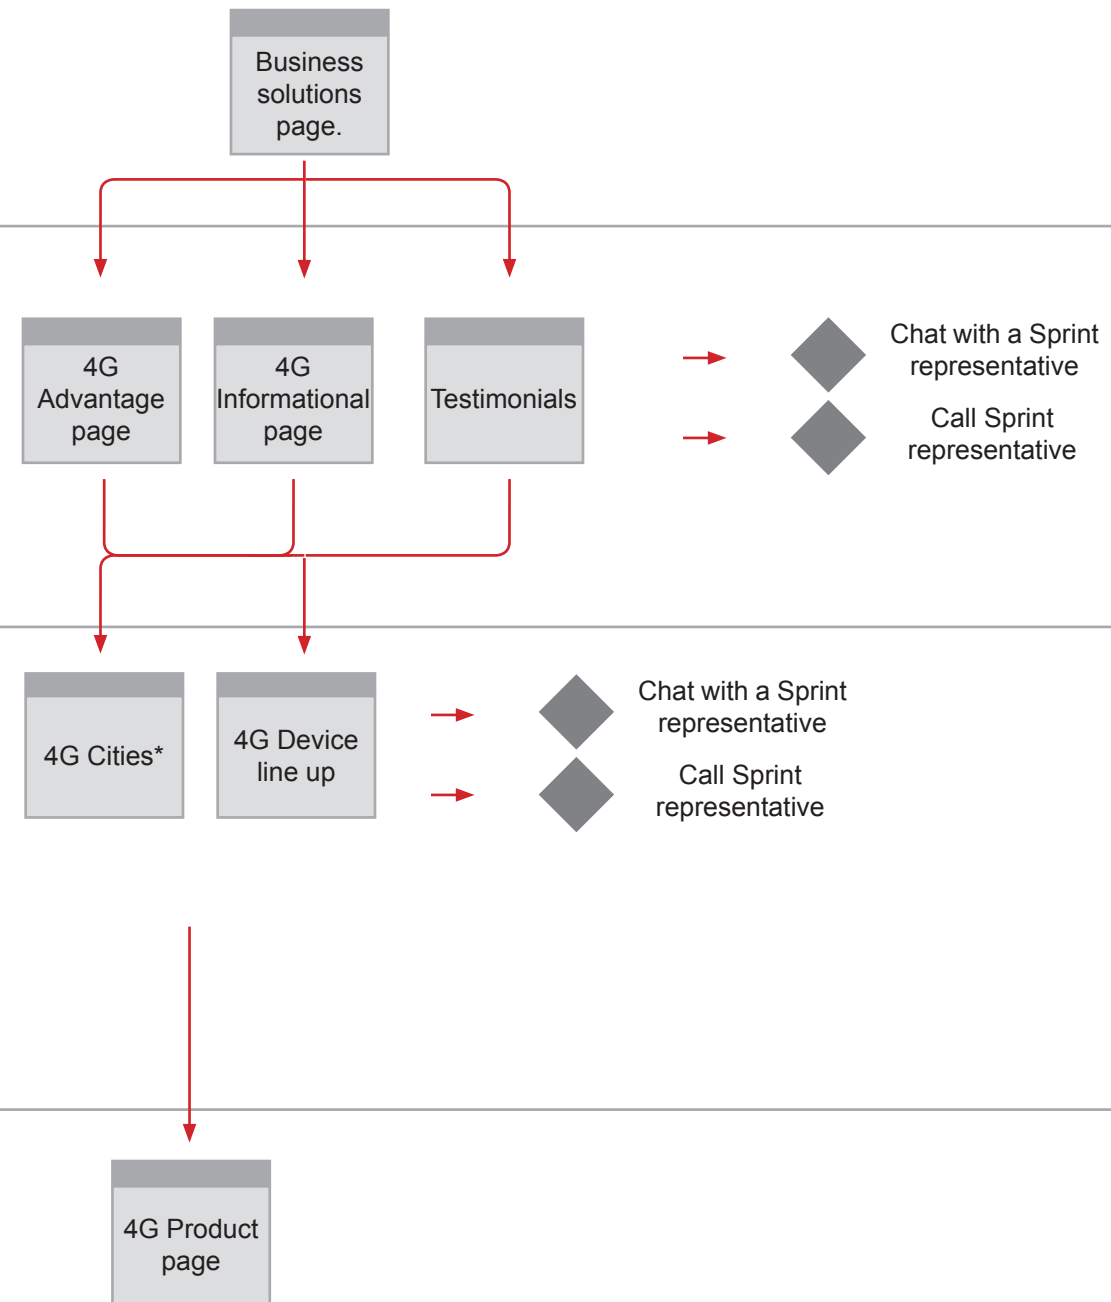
Business solutions page.

4G Advantage page

4G Informational page

Testimonials

Chat with a Sprint representative

Call Sprint representative

4G Cities*

4G Device line up

Chat with a Sprint representative

Call Sprint representative

4G Product page